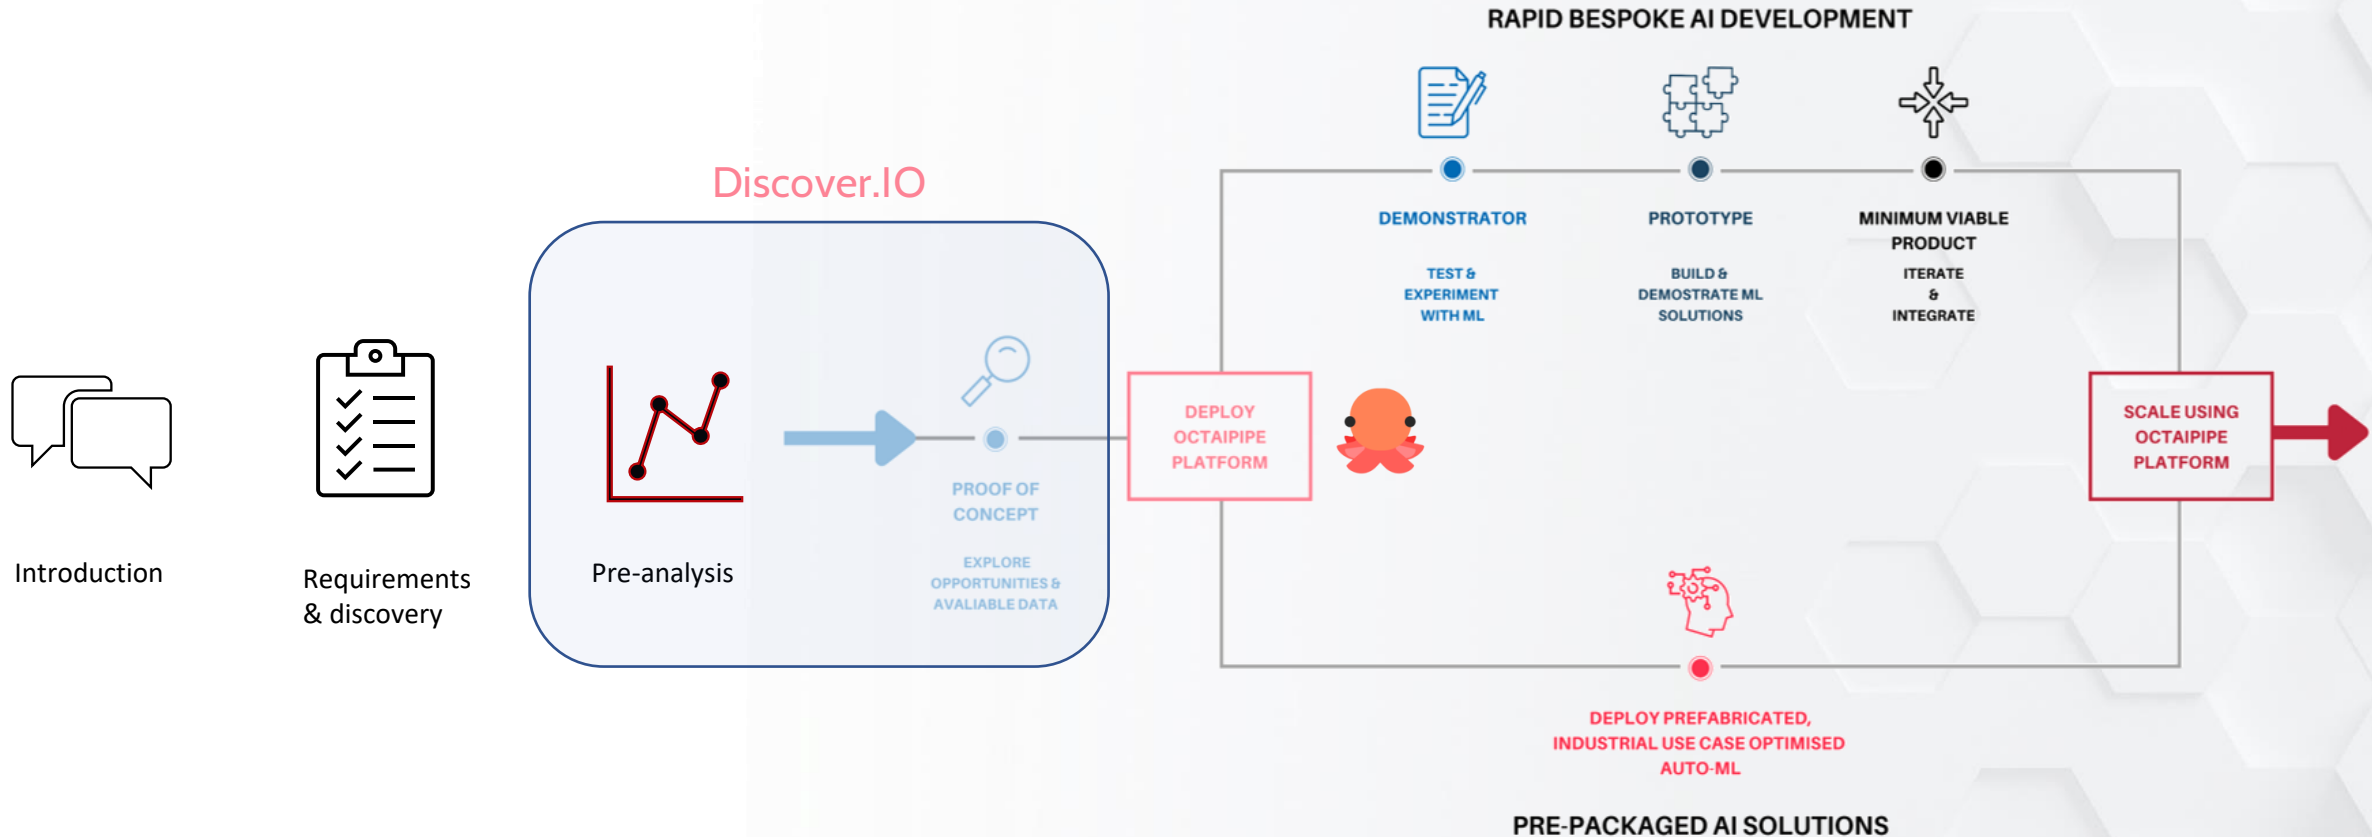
RAPID BESPOKE AI DEVELOPMENT

Discover.IO

DEMONSTRATOR

TEST & EXPERIMENT WITH ML

PROTOTYPE

BUILD & DEMOSTRATE ML SOLUTIONS

MINIMUM VIABLE PRODUCT

ITERATE & INTEGRATE

Introduction

Requirements & discovery

Pre-analysis

PROOF OF CONCEPT

EXPLORE OPPORTUNITIES & AVALIABLE DATA

DEPLOY OCTAIPIPE PLATFORM

SCALE USING OCTAIPIPE PLATFORM

DEPLOY PREFABRICATED, INDUSTRIAL USE CASE OPTIMISED AUTO-ML

PRE-PACKAGED AI SOLUTIONS